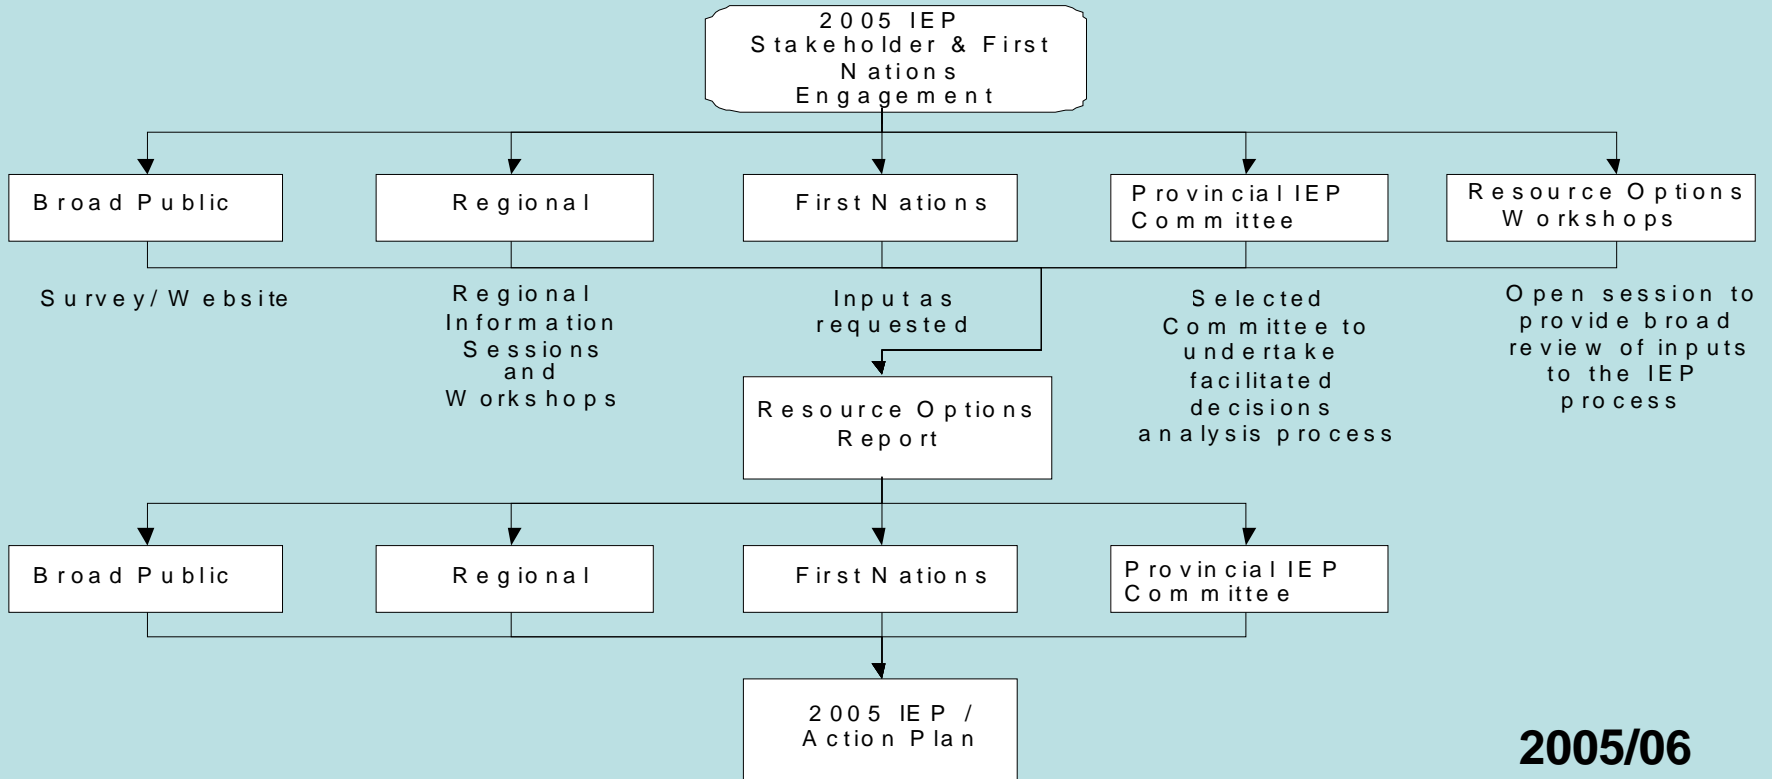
2005 IEP Stakeholder & First Nations Engagement

Broad Public

Regional

First Nations

Provincial IEP Committee

Resource Options Workshops

Survey/Website

Regional Information Sessions and Workshops

Inputas requested

Selected Committee to undertake facilitated decisions analysis process

Open session to provide broad review of inputs to the IEP process

Resource Options Report

Broad Public

Regional

First Nations

Provincial IEP Committee

2005 IEP / Action Plan

2005/06